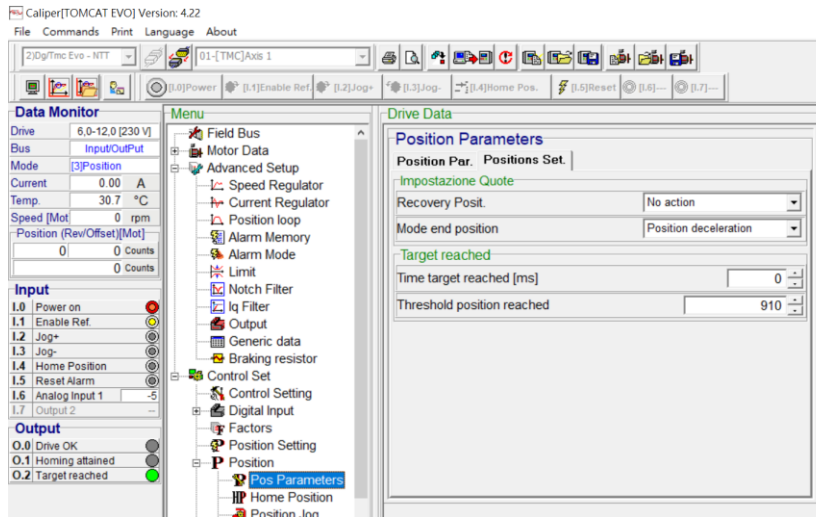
Caliper[TOMCAT EVO] Version: 4.22

File Commands Print Language About

2)Dg/Tmc Evo - NTT

01-[TMC]Axis 1

[I.0]Power [I.1]Enable Ref. [I.2]Jog+ [I.3]Jog- [I.4]Home Pos. [I.5]Reset [I.6]--- [I.7]---

Data Monitor

| | | |
|---|---|---|
| Drive | 6,0-12,0 [230 V] | |
| Bus | Input/OutPut | |
| Mode | [3]Position | |
| Current | 0.00 | A |
| Temp. | 30.7 | °C |
| Speed [Mot | 0 | rpm |

Position (Rev/Offset)[Mot]

| | | |
|---|---|---|
| 0 | 0 | Counts |
| | 0 | Counts |

Input

I.0 Power on
I.1 Enable Ref.
I.2 Jog+
I.3 Jog-
I.4 Home Position
I.5 Reset Alarm
I.6 Analog Input 1 -5
I.7 Output 2 --

Output

O.0 Drive OK
O.1 Homing attained
O.2 Target reached

Menu

Field Bus
Motor Data
Advanced Setup
Speed Regulator
Current Regulator
Position loop
Alarm Memory
Alarm Mode
Limit
Notch Filter
Iq Filter
Output
Generic data
Braking resistor
Control Set
Control Setting
Digital Input
Factors
Position Setting
Position
Pos Parameters
Home Position
Position Jog

Drive Data

Position Parameters

Position Par. Positions Set.

Impostazione Quote

Recovery Posit. No action

Mode end position Position deceleration

Target reached

Time target reached [ms] 0

Threshold position reached 910